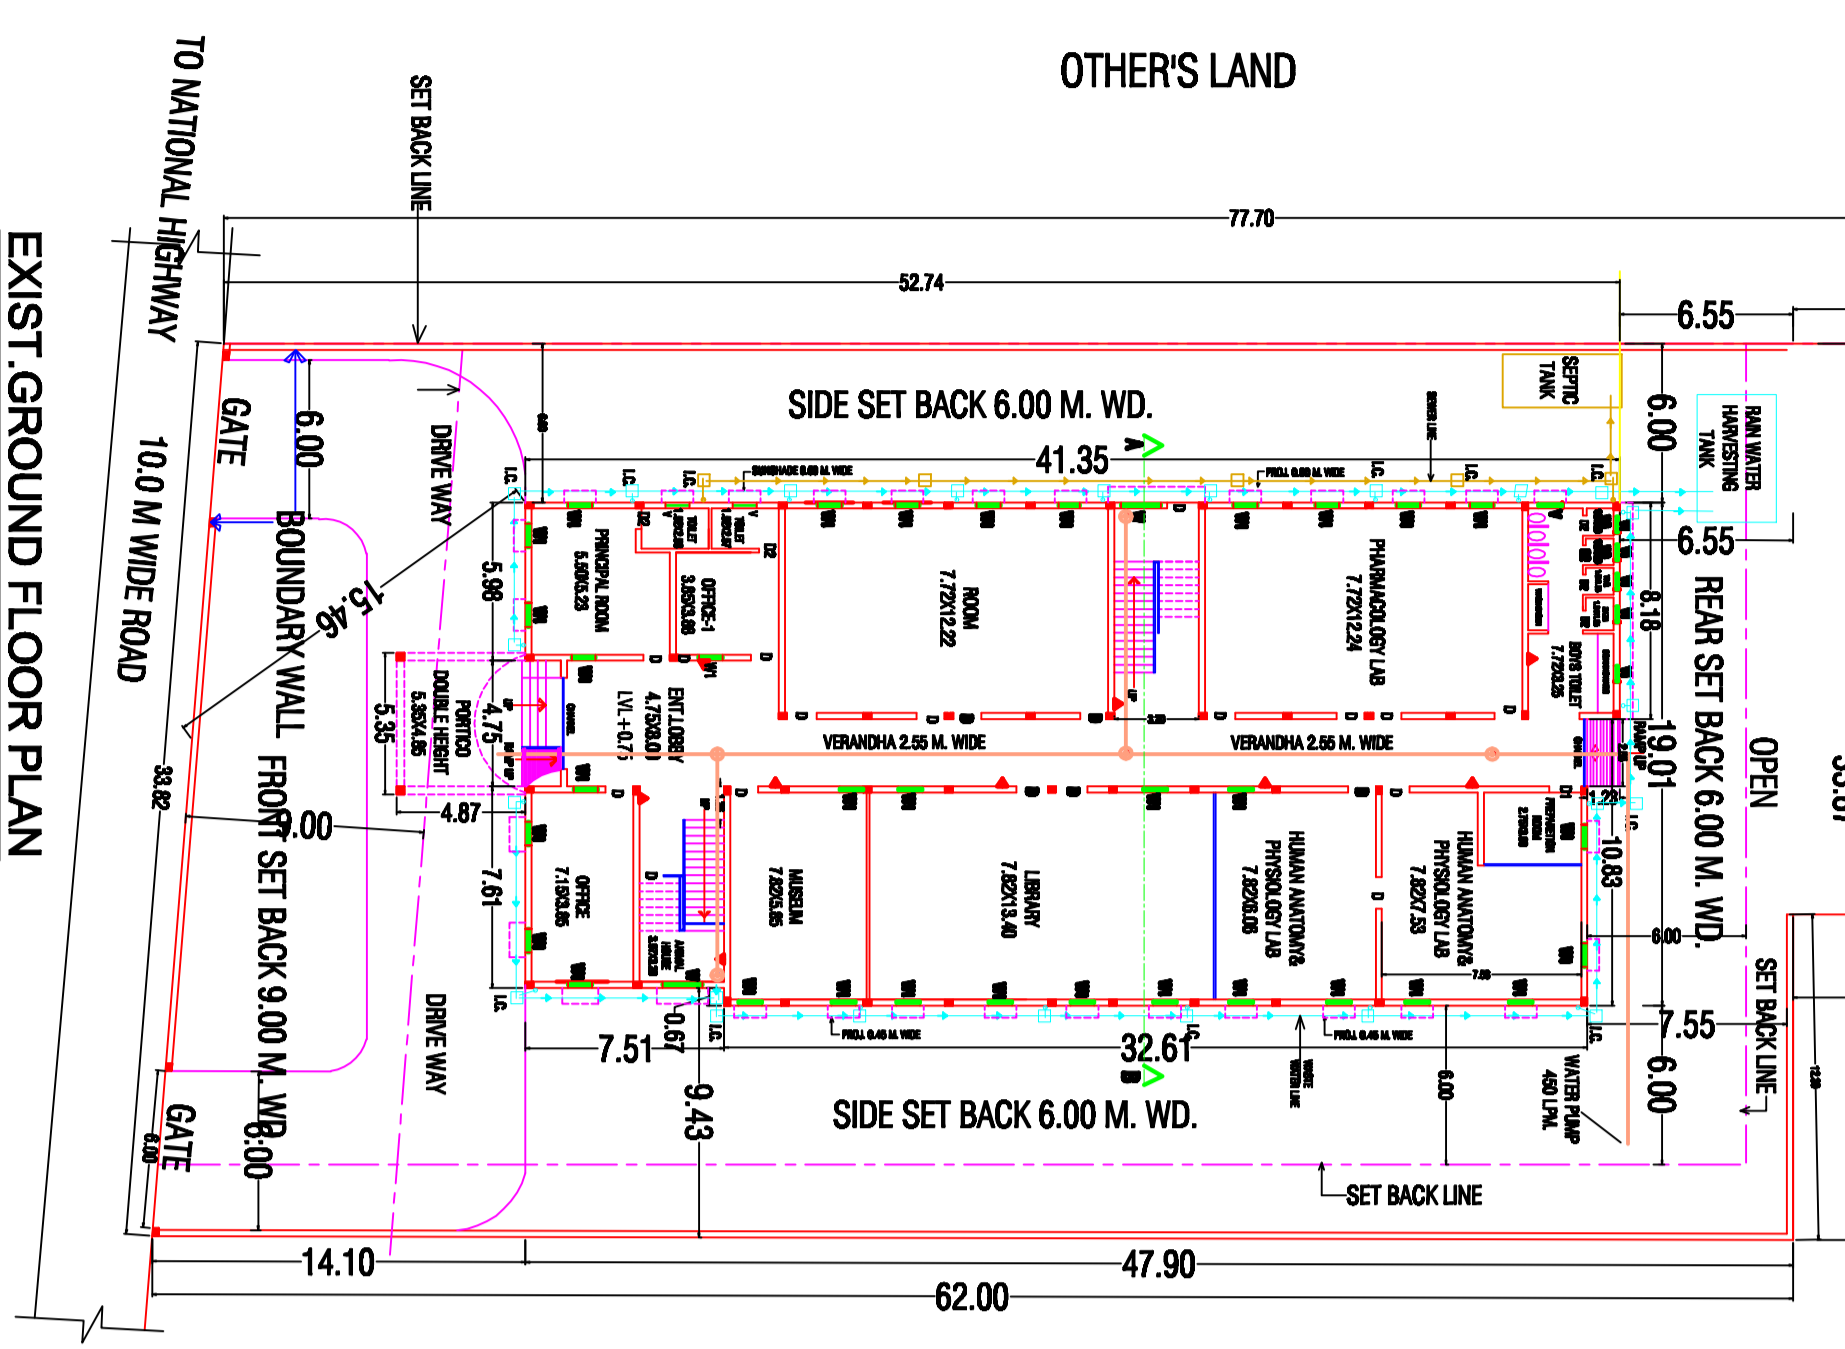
EXIST.GROUND FLOOR PLAN

TO NATIONAL HIGHWAY

10.0 M WIDE ROAD

OTHER'S LAND

SET BACK LINE

77.70

52.74

6.55

SIDE SET BACK 6.00 M. WD.

41.35

A

GATE

6.00

DRIVE WAY

BOUNDARY WALL

15.46

SEPTIC TANK

6.00

RAIN WATER HARVESTING TANK

6.55

REAR SET BACK 6.00 M. WD.

OPEN

SUNSHADE 0.60 M. WIDE

PROJ. 0.60 M. WIDE

PRINCIPAL ROOM 5.50X5.23

TOILET

OFFICE-1 3.65X3.86

ROOM 7.72X12.22

PHARMACOLOGY LAB 7.72X12.24

BOYS TOILET 7.72X3.25

8.18

5.98

5.35

PORTICO DOUBLE HEIGHT 5.35X4.86

4.75

ENT.LOBBY 4.75X8.00

LVL.+0.75

VERANDHA 2.55 M. WIDE

VERANDHA 2.55 M. WIDE

RAMP UP

19.01

1.28

4.87

33.82

9.00

FRONT SET BACK 9.00 M. WD

7.61

OFFICE 7.15X3.65

MUSEUM 7.82X5.65

LIBRARY 7.82X13.40

HUMAN ANATOMY& PHYSIOLOGY LAB 7.82X6.05

HUMAN ANATOMY& PHYSIOLOGY LAB 7.82X7.53

PREPARATION ROOM

10.83

6.00

7.55

DRIVE WAY

PROJ. 0.45 M. WIDE

PROJ. 0.45 M. WIDE

7.51

0.67

32.61

B

9.43

SIDE SET BACK 6.00 M. WD.

WATER PUMP 450 LPM.

6.00

6.00

SET BACK LINE

SET BACK LINE

GATE

6.00

9.00

14.10

47.90

62.00